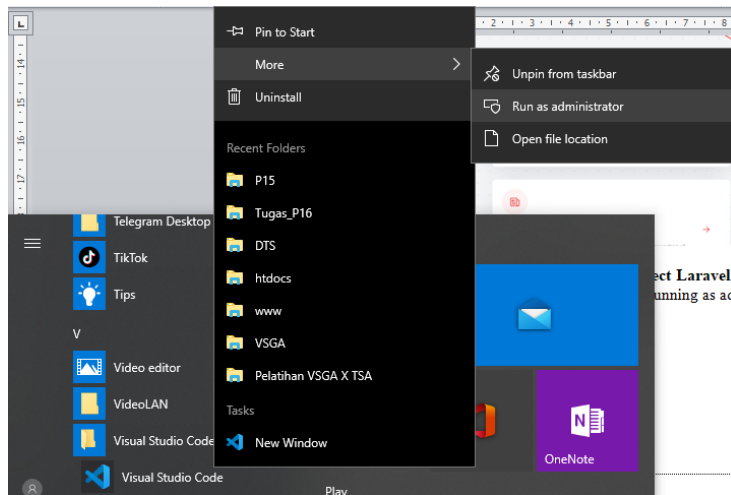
Pin to Start
More
Uninstall
Recent Folders
P15
Tugas_P16
DTS
htdocs
www
VSGA
Pelatihan VSGA X TSA
Tasks
New Window

Unpin from taskbar
Run as administrator
Open file location

Telegram Desktop
TikTok
Tips
V
Video editor
VideoLAN
Visual Studio Code
Visual Studio Code

ect Laravel
unning as ac

OneNote
Play